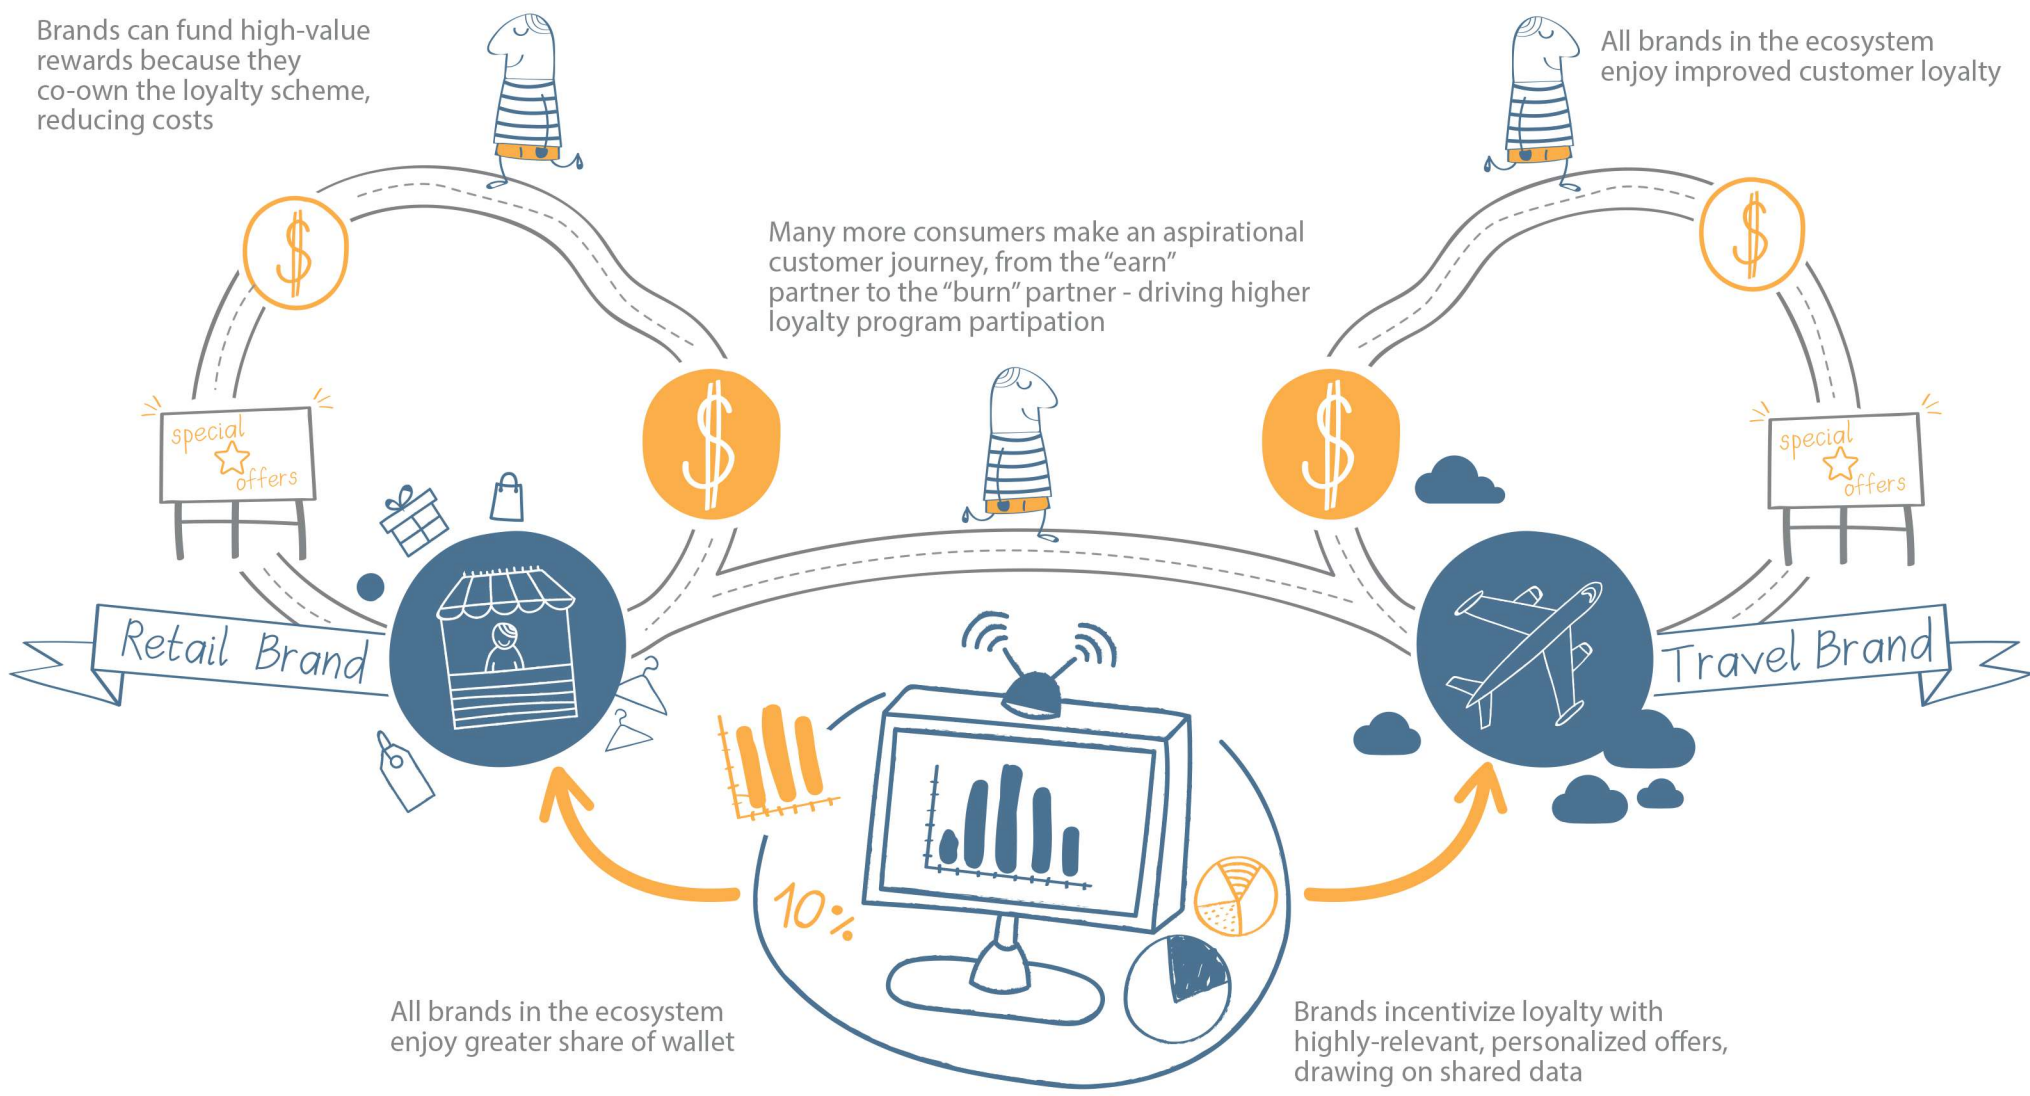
Brands can fund high-value rewards because they co-own the loyalty scheme, reducing costs

All brands in the ecosystem enjoy improved customer loyalty

Many more consumers make an aspirational customer journey, from the "earn" partner to the "burn" partner - driving higher loyalty program partipation

$

$

$

$

special offers

special offers

Retail Brand

Travel Brand

10%

All brands in the ecosystem enjoy greater share of wallet

Brands incentivize loyalty with highly-relevant, personalized offers, drawing on shared data